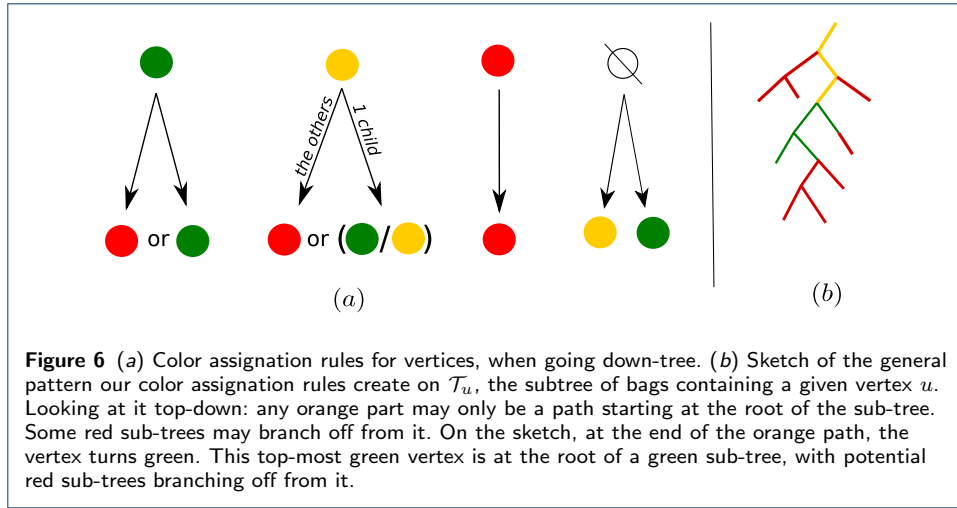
or

the others

1 child

or (/)

$\emptyset$

$(a)$

$(b)$

**Figure 6** ($a$) Color assignation rules for vertices, when going down-tree. ($b$) Sketch of the general pattern our color assignation rules create on $\mathcal{T}_u$, the subtree of bags containing a given vertex $u$. Looking at it top-down: any orange part may only be a path starting at the root of the sub-tree. Some red sub-trees may branch off from it. On the sketch, at the end of the orange path, the vertex turns green. This top-most green vertex is at the root of a green sub-tree, with potential red sub-trees branching off from it.